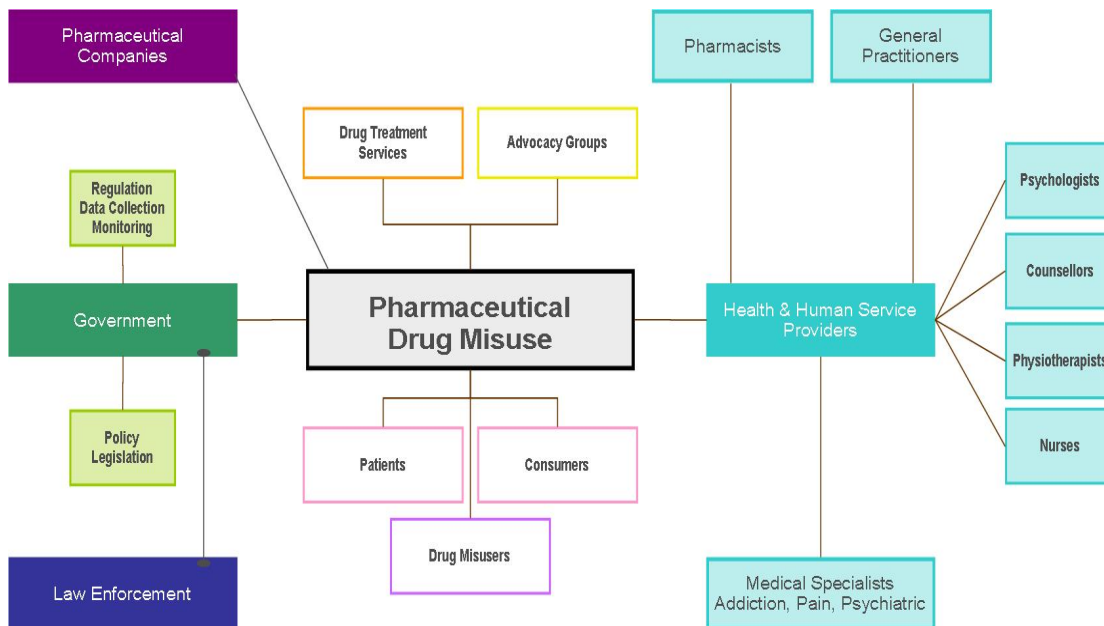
Pharmaceutical Companies

Regulation
Data Collection
Monitoring

Government

Policy
Legislation

Law Enforcement

Drug Treatment Services

Advocacy Groups

Pharmaceutical Drug Misuse

Patients

Consumers

Drug Misusers

Pharmacists

General Practitioners

Psychologists

Counsellors

Health & Human Service Providers

Physiotherapists

Nurses

Medical Specialists
Addiction, Pain, Psychiatric